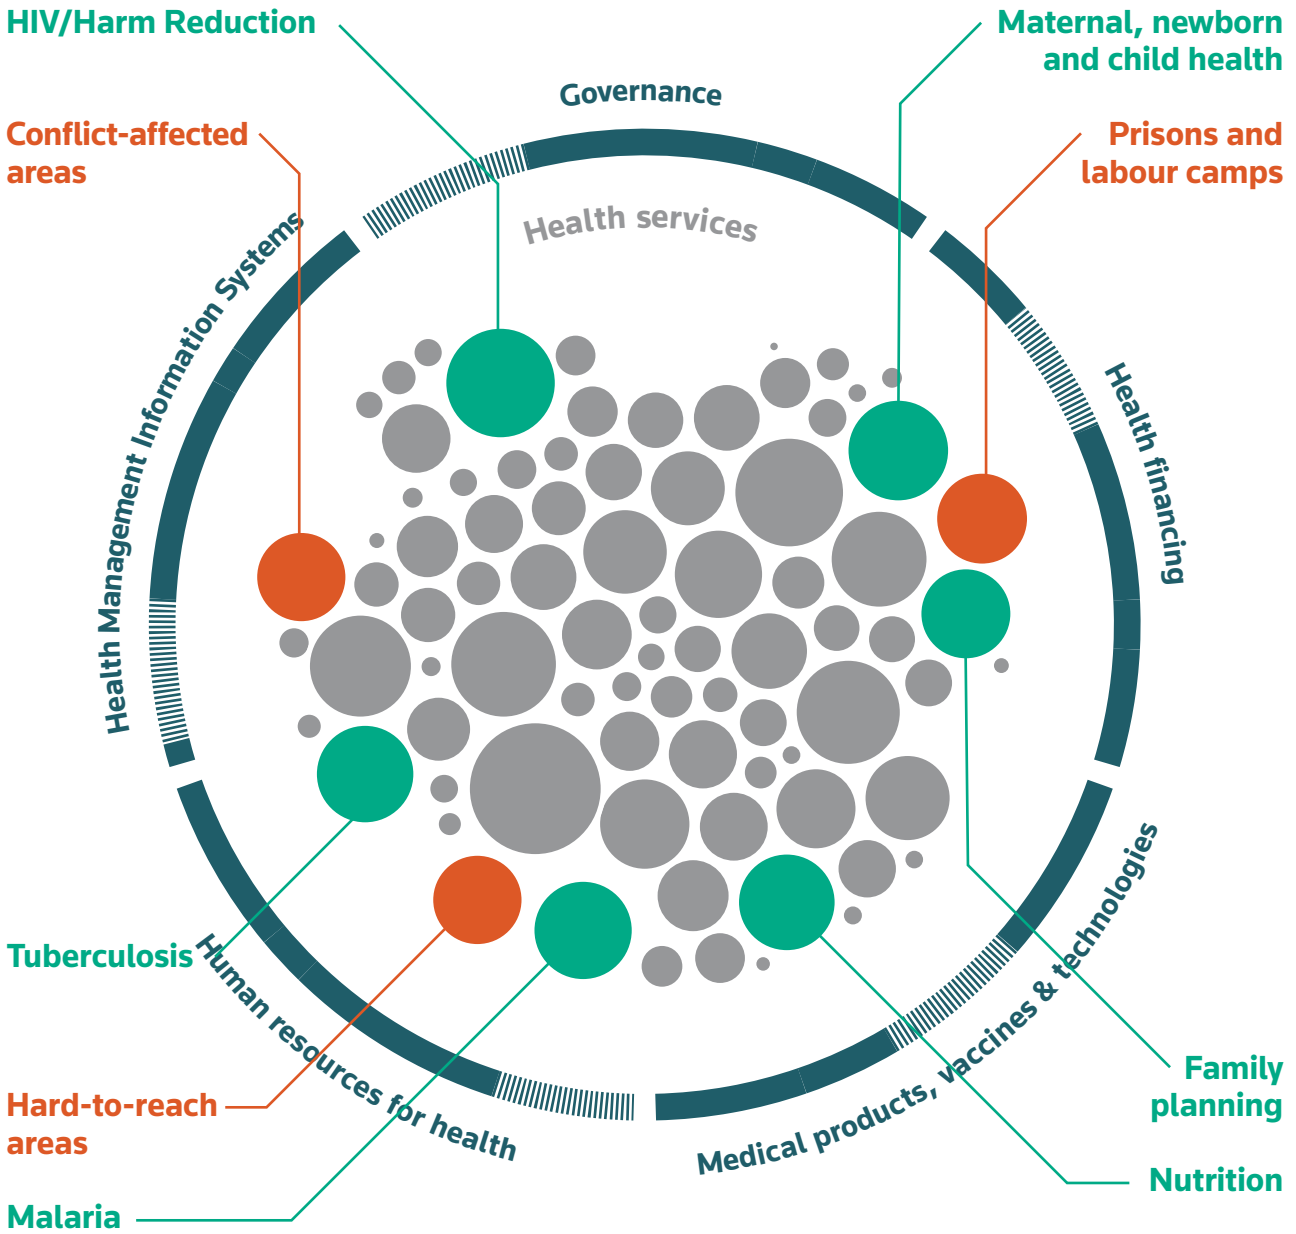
HIV/Harm Reduction

Maternal, newborn and child health

Governance

Conflict-affected areas

Prisons and labour camps

Health services

Health Management Information Systems

Health financing

Tuberculosis

Human resources for health

Medical products, vaccines & technologies

Family planning

Hard-to-reach areas

Nutrition

Malaria